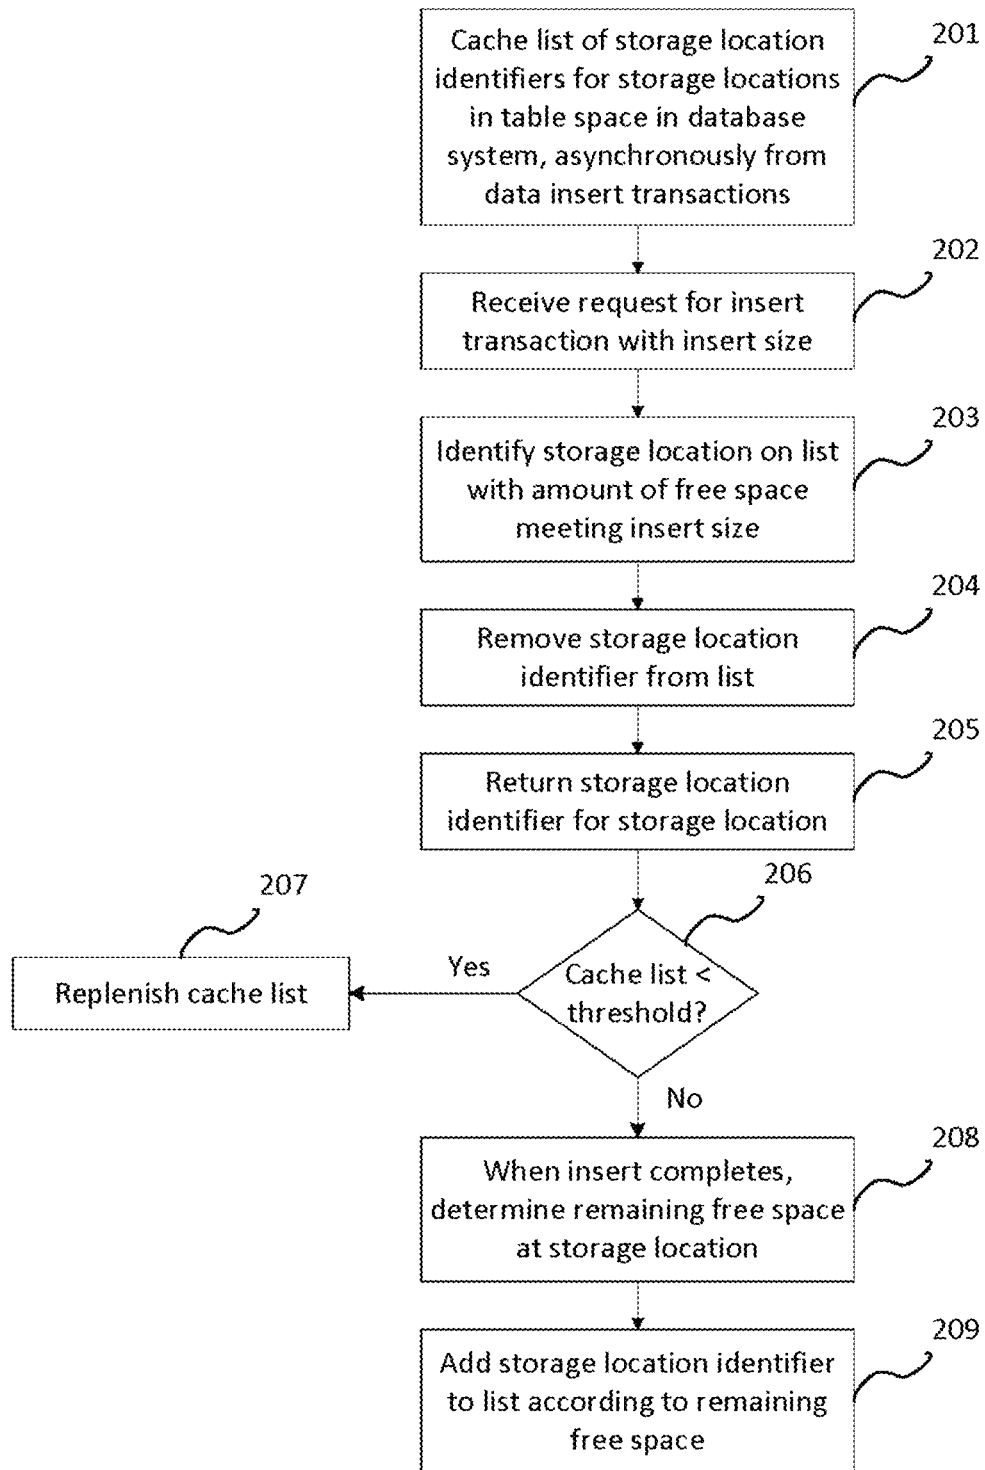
Cache list of storage location identifiers for storage locations in table space in database system, asynchronously from data insert transactions

201

Receive request for insert transaction with insert size

202

Identify storage location on list with amount of free space meeting insert size

203

Remove storage location identifier from list

204

Return storage location identifier for storage location

205

206

207

Replenish cache list

Yes

Cache list < threshold?

No

When insert completes, determine remaining free space at storage location

208

Add storage location identifier to list according to remaining free space

209